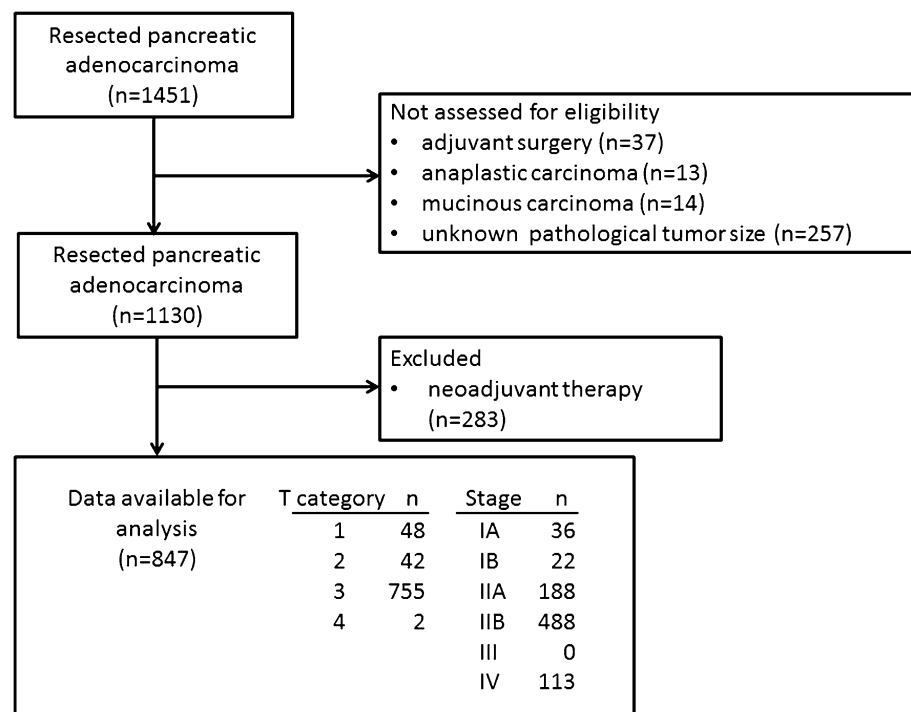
Resected pancreatic adenocarcinoma (n=1451)

Not assessed for eligibility
• adjuvant surgery (n=37)
• anaplastic carcinoma (n=13)
• mucinous carcinoma (n=14)
• unknown pathological tumor size (n=257)

Resected pancreatic adenocarcinoma (n=1130)

Excluded
• neoadjuvant therapy (n=283)

Data available for analysis (n=847)

| T category | n |
|---|---|
| 1 | 48 |
| 2 | 42 |
| 3 | 755 |
| 4 | 2 |

| Stage | n |
|---|---|
| IA | 36 |
| IB | 22 |
| IIA | 188 |
| IIB | 488 |
| III | 0 |
| IV | 113 |